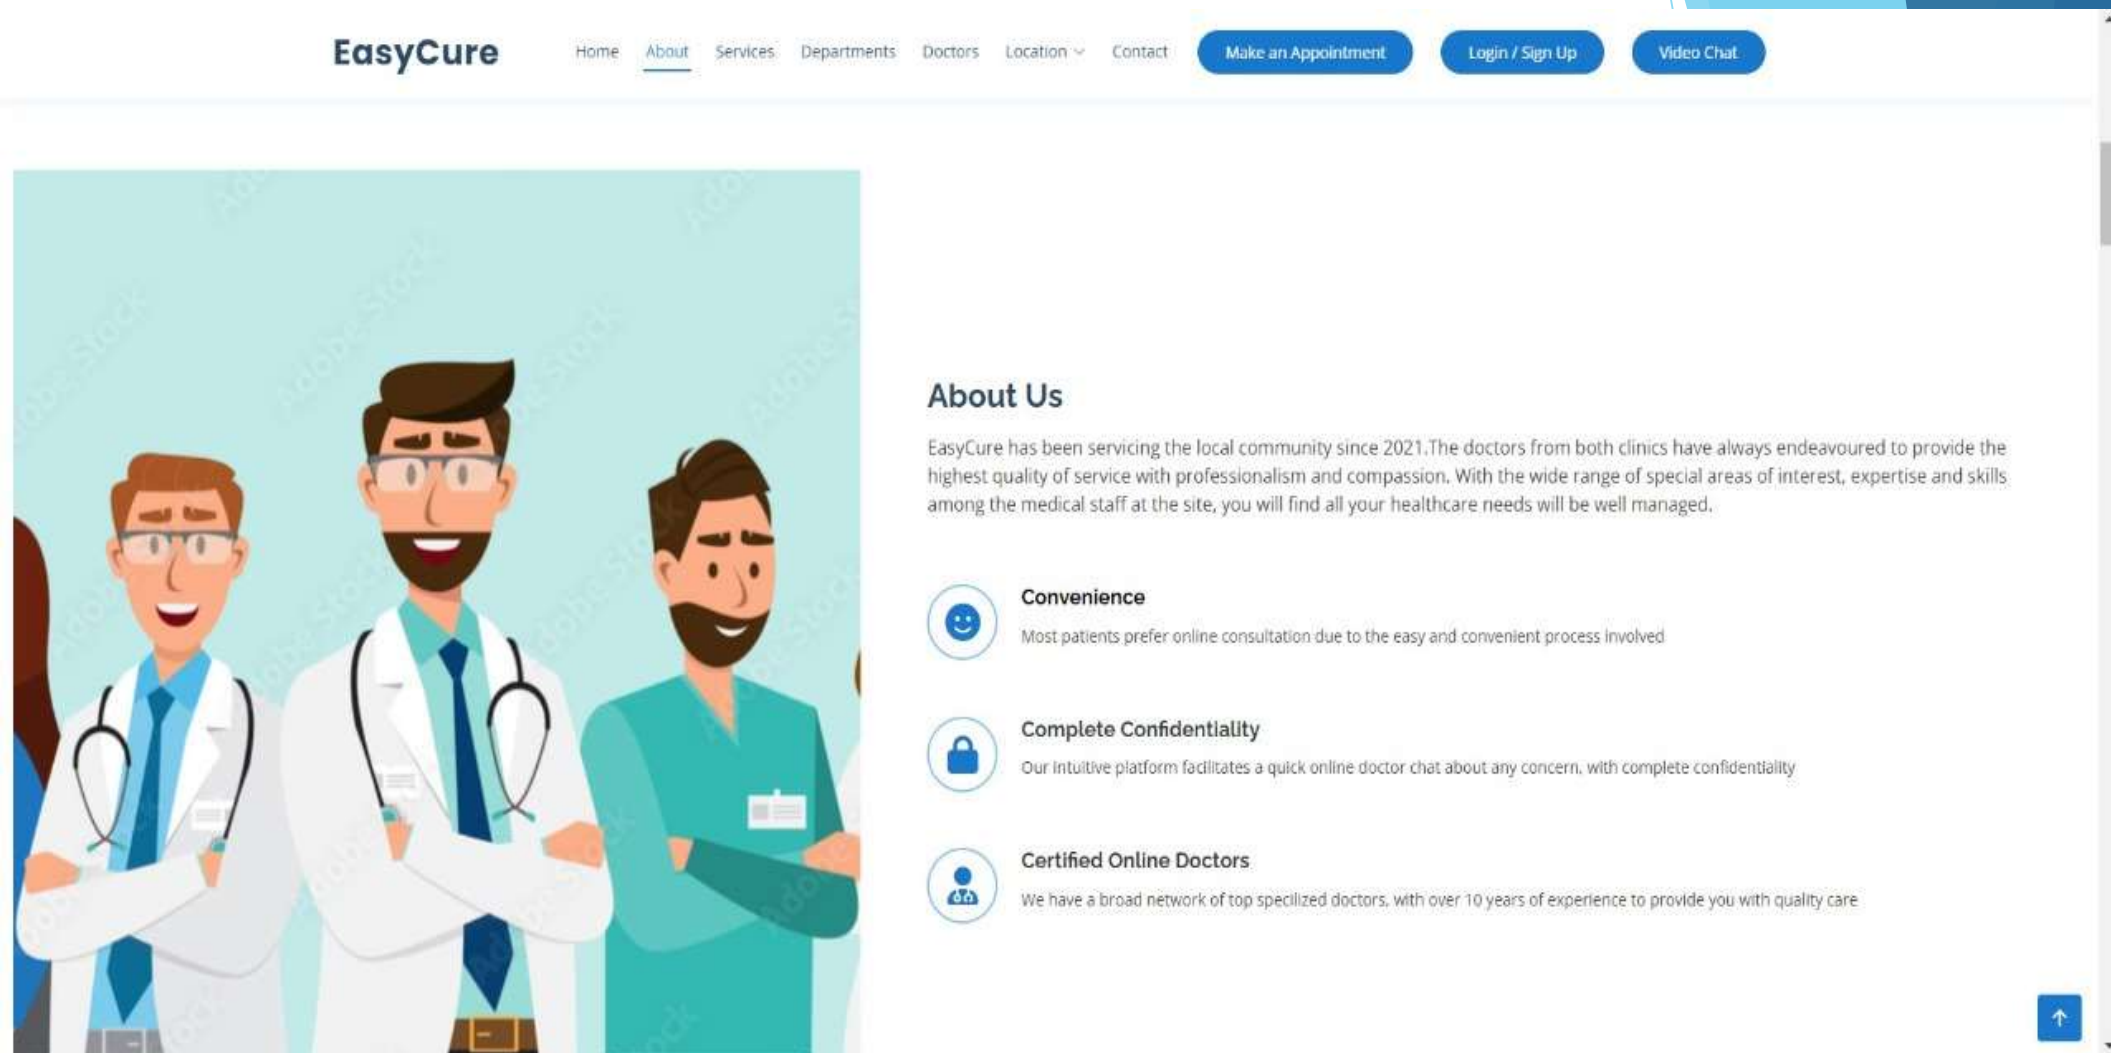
EasyCure

Home About Services Departments Doctors Location Contact Make an Appointment Login / Sign Up Video Chat

About Us

EasyCure has been servicing the local community since 2021.The doctors from both clinics have always endeavoured to provide the highest quality of service with professionalism and compassion. With the wide range of special areas of interest, expertise and skills among the medical staff at the site, you will find all your healthcare needs will be well managed.

Convenience

Most patients prefer online consultation due to the easy and convenient process involved

Complete Confidentiality

Our intuitive platform facilitates a quick online doctor chat about any concern, with complete confidentiality

Certified Online Doctors

We have a broad network of top specilized doctors, with over 10 years of experience to provide you with quality care